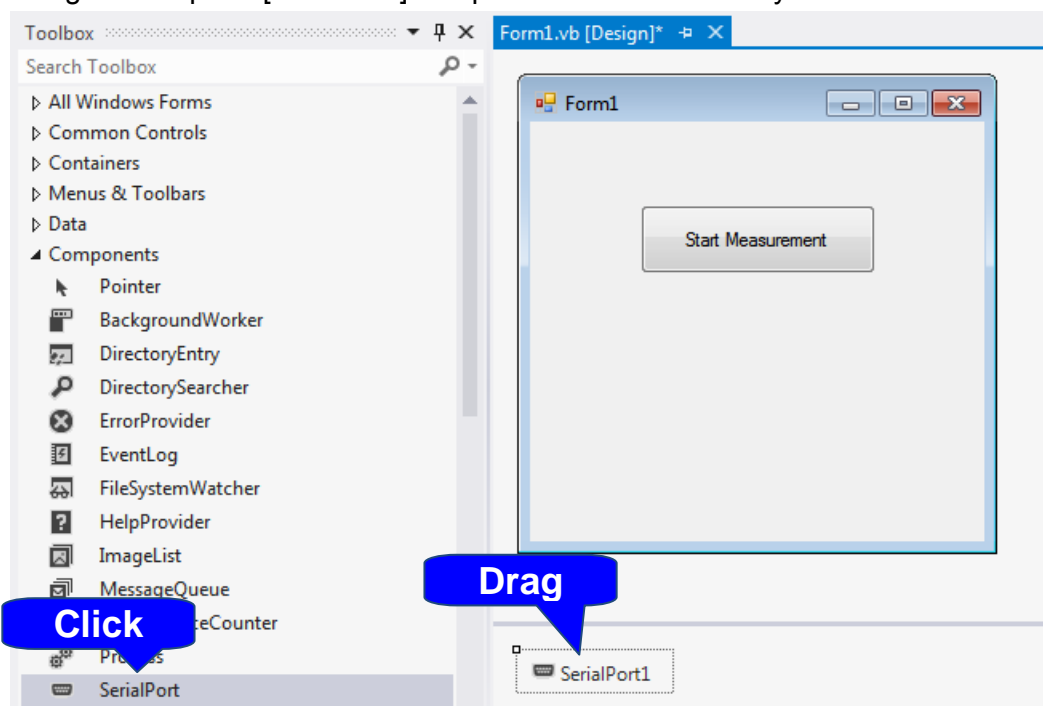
Toolbox
Search Toolbox
▷ All Windows Forms
▷ Common Controls
▷ Containers
▷ Menus & Toolbars
▷ Data
◢ Components
Pointer
BackgroundWorker
DirectoryEntry
DirectorySearcher
ErrorProvider
EventLog
FileSystemWatcher
HelpProvider
ImageList
MessageQueue
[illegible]ceCounter
Pro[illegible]s
SerialPort
Click

Form1.vb [Design]*
Form1
Start Measurement
Drag
SerialPort1